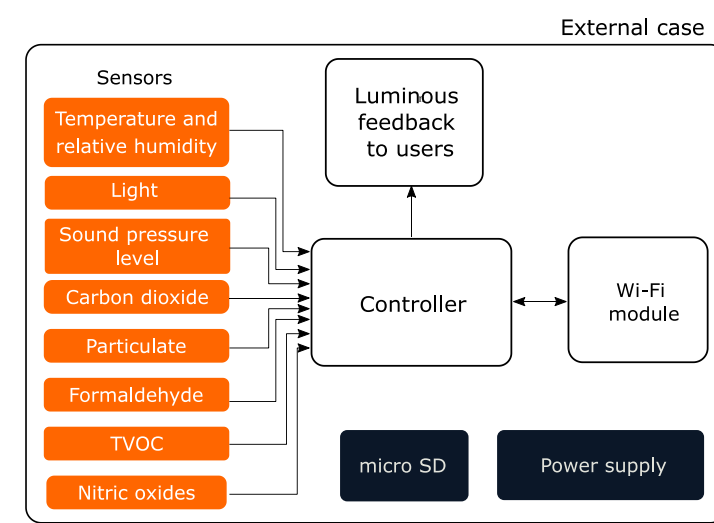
External case

Sensors

Temperature and relative humidity

Light

Sound pressure level

Carbon dioxide

Particulate

Formaldehyde

TVOC

Nitric oxides

Luminous feedback to users

Controller

Wi-Fi module

micro SD

Power supply